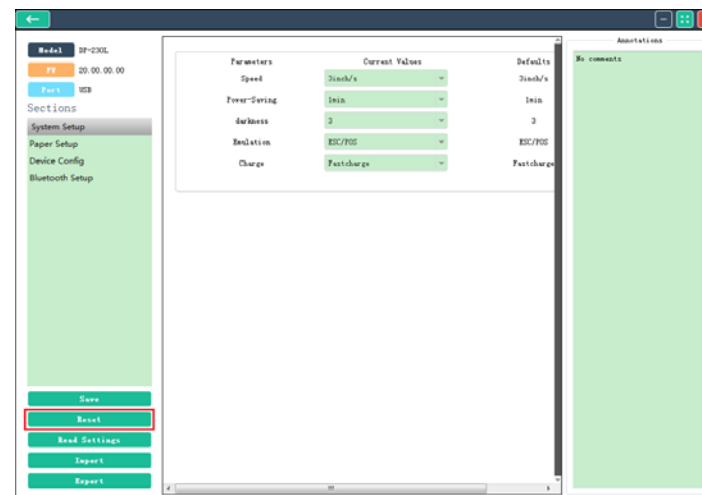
Model DP-230L
FW 20.00.00.00
Port USB
Sections
System Setup
Paper Setup
Device Config
Bluetooth Setup

| Parameters | Current Values | Defaults |
|---|---|---|
| Speed | 3inch/s | 3inch/s |
| Power-Saving | 1min | 1min |
| darkness | 3 | 3 |
| Emulation | ESC/POS | ESC/POS |
| Charge | Fastcharge | Fastcharge |

Annotations
No comments

Save
Reset
Read Settings
Import
Export